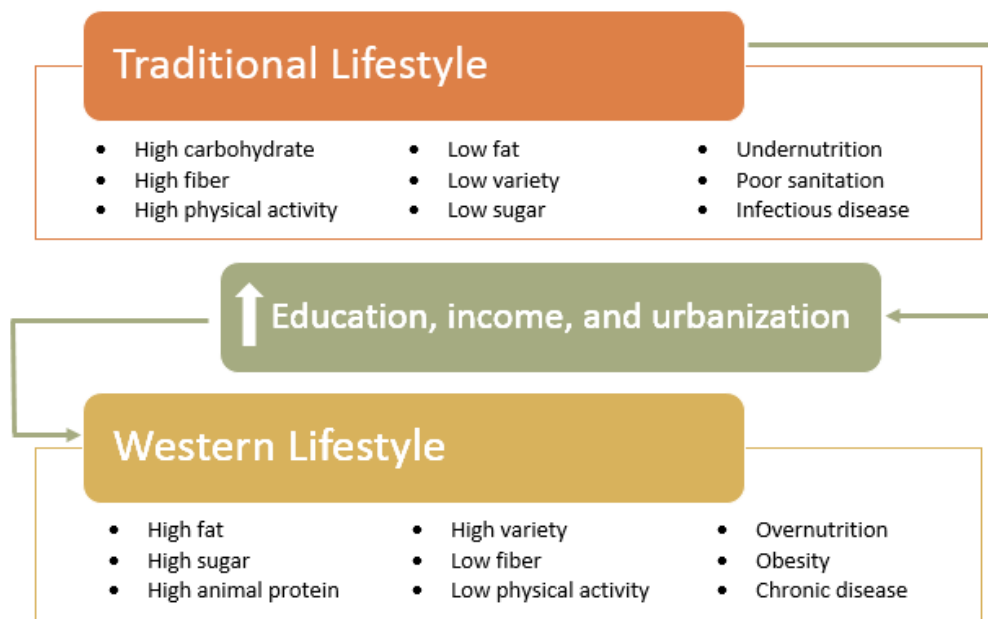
Traditional Lifestyle

- High carbohydrate
- High fiber
- High physical activity

- Low fat
- Low variety
- Low sugar

- Undernutrition
- Poor sanitation
- Infectious disease

Education, income, and urbanization

Western Lifestyle

- High fat
- High sugar
- High animal protein

- High variety
- Low fiber
- Low physical activity

- Overnutrition
- Obesity
- Chronic disease